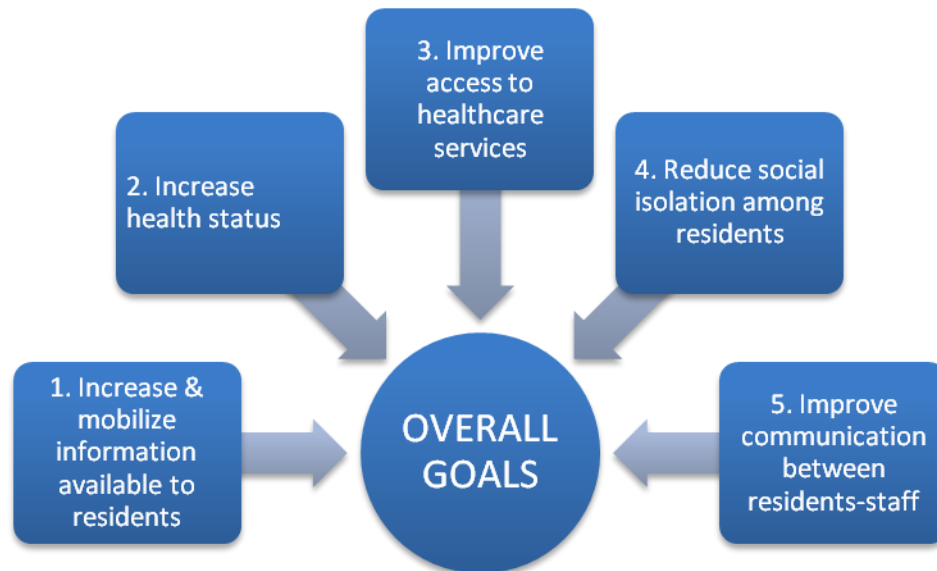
1. Increase & mobilize information available to residents

2. Increase health status

3. Improve access to healthcare services

4. Reduce social isolation among residents

5. Improve communication between residents-staff

OVERALL GOALS